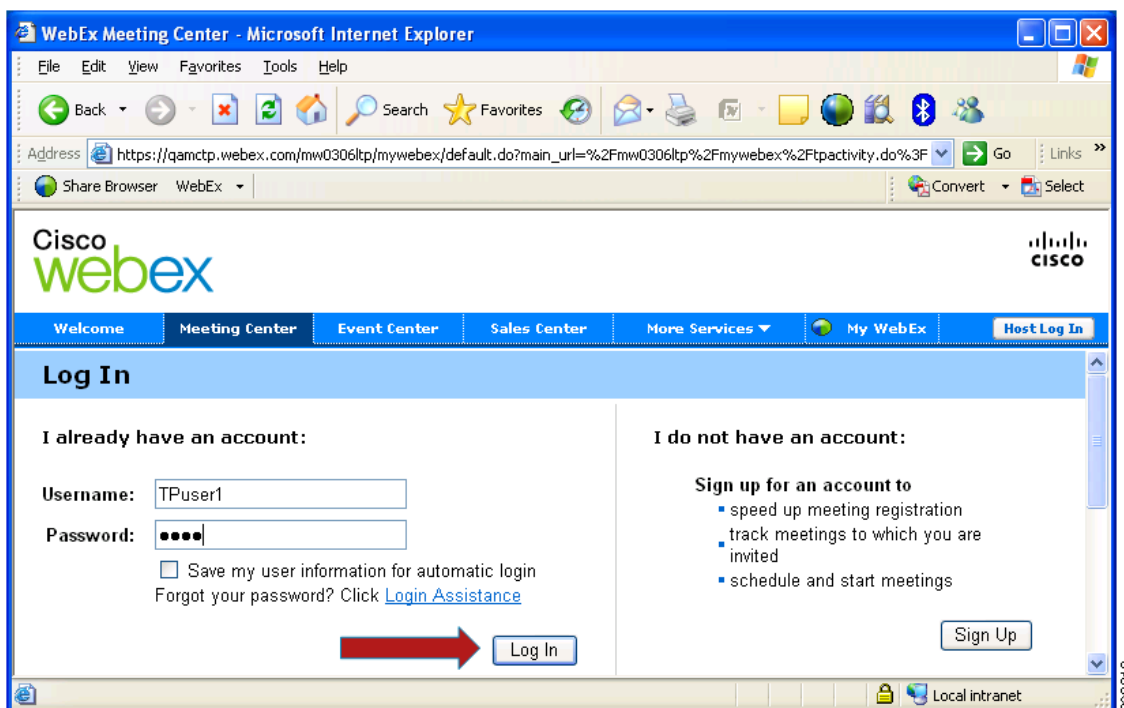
WebEx Meeting Center - Microsoft Internet Explorer

File Edit View Favorites Tools Help

Back Search Favorites

Address https://qamctp.webex.com/mw0306ltp/mywebex/default.do?main_url=%2Fmw0306ltp%2Fmywebex%2Ftpactivity.do%3F Go Links »

Share Browser WebEx Convert Select

Cisco webex

cisco

Welcome | Meeting Center | Event Center | Sales Center | More Services | My WebEx | Host Log In

Log In

I already have an account:

Username: TPuser1

Password: ••••

Save my user information for automatic login

Forgot your password? Click Login Assistance

Log In

I do not have an account:

Sign up for an account to

- speed up meeting registration
- track meetings to which you are invited
- schedule and start meetings

Sign Up

Local intranet